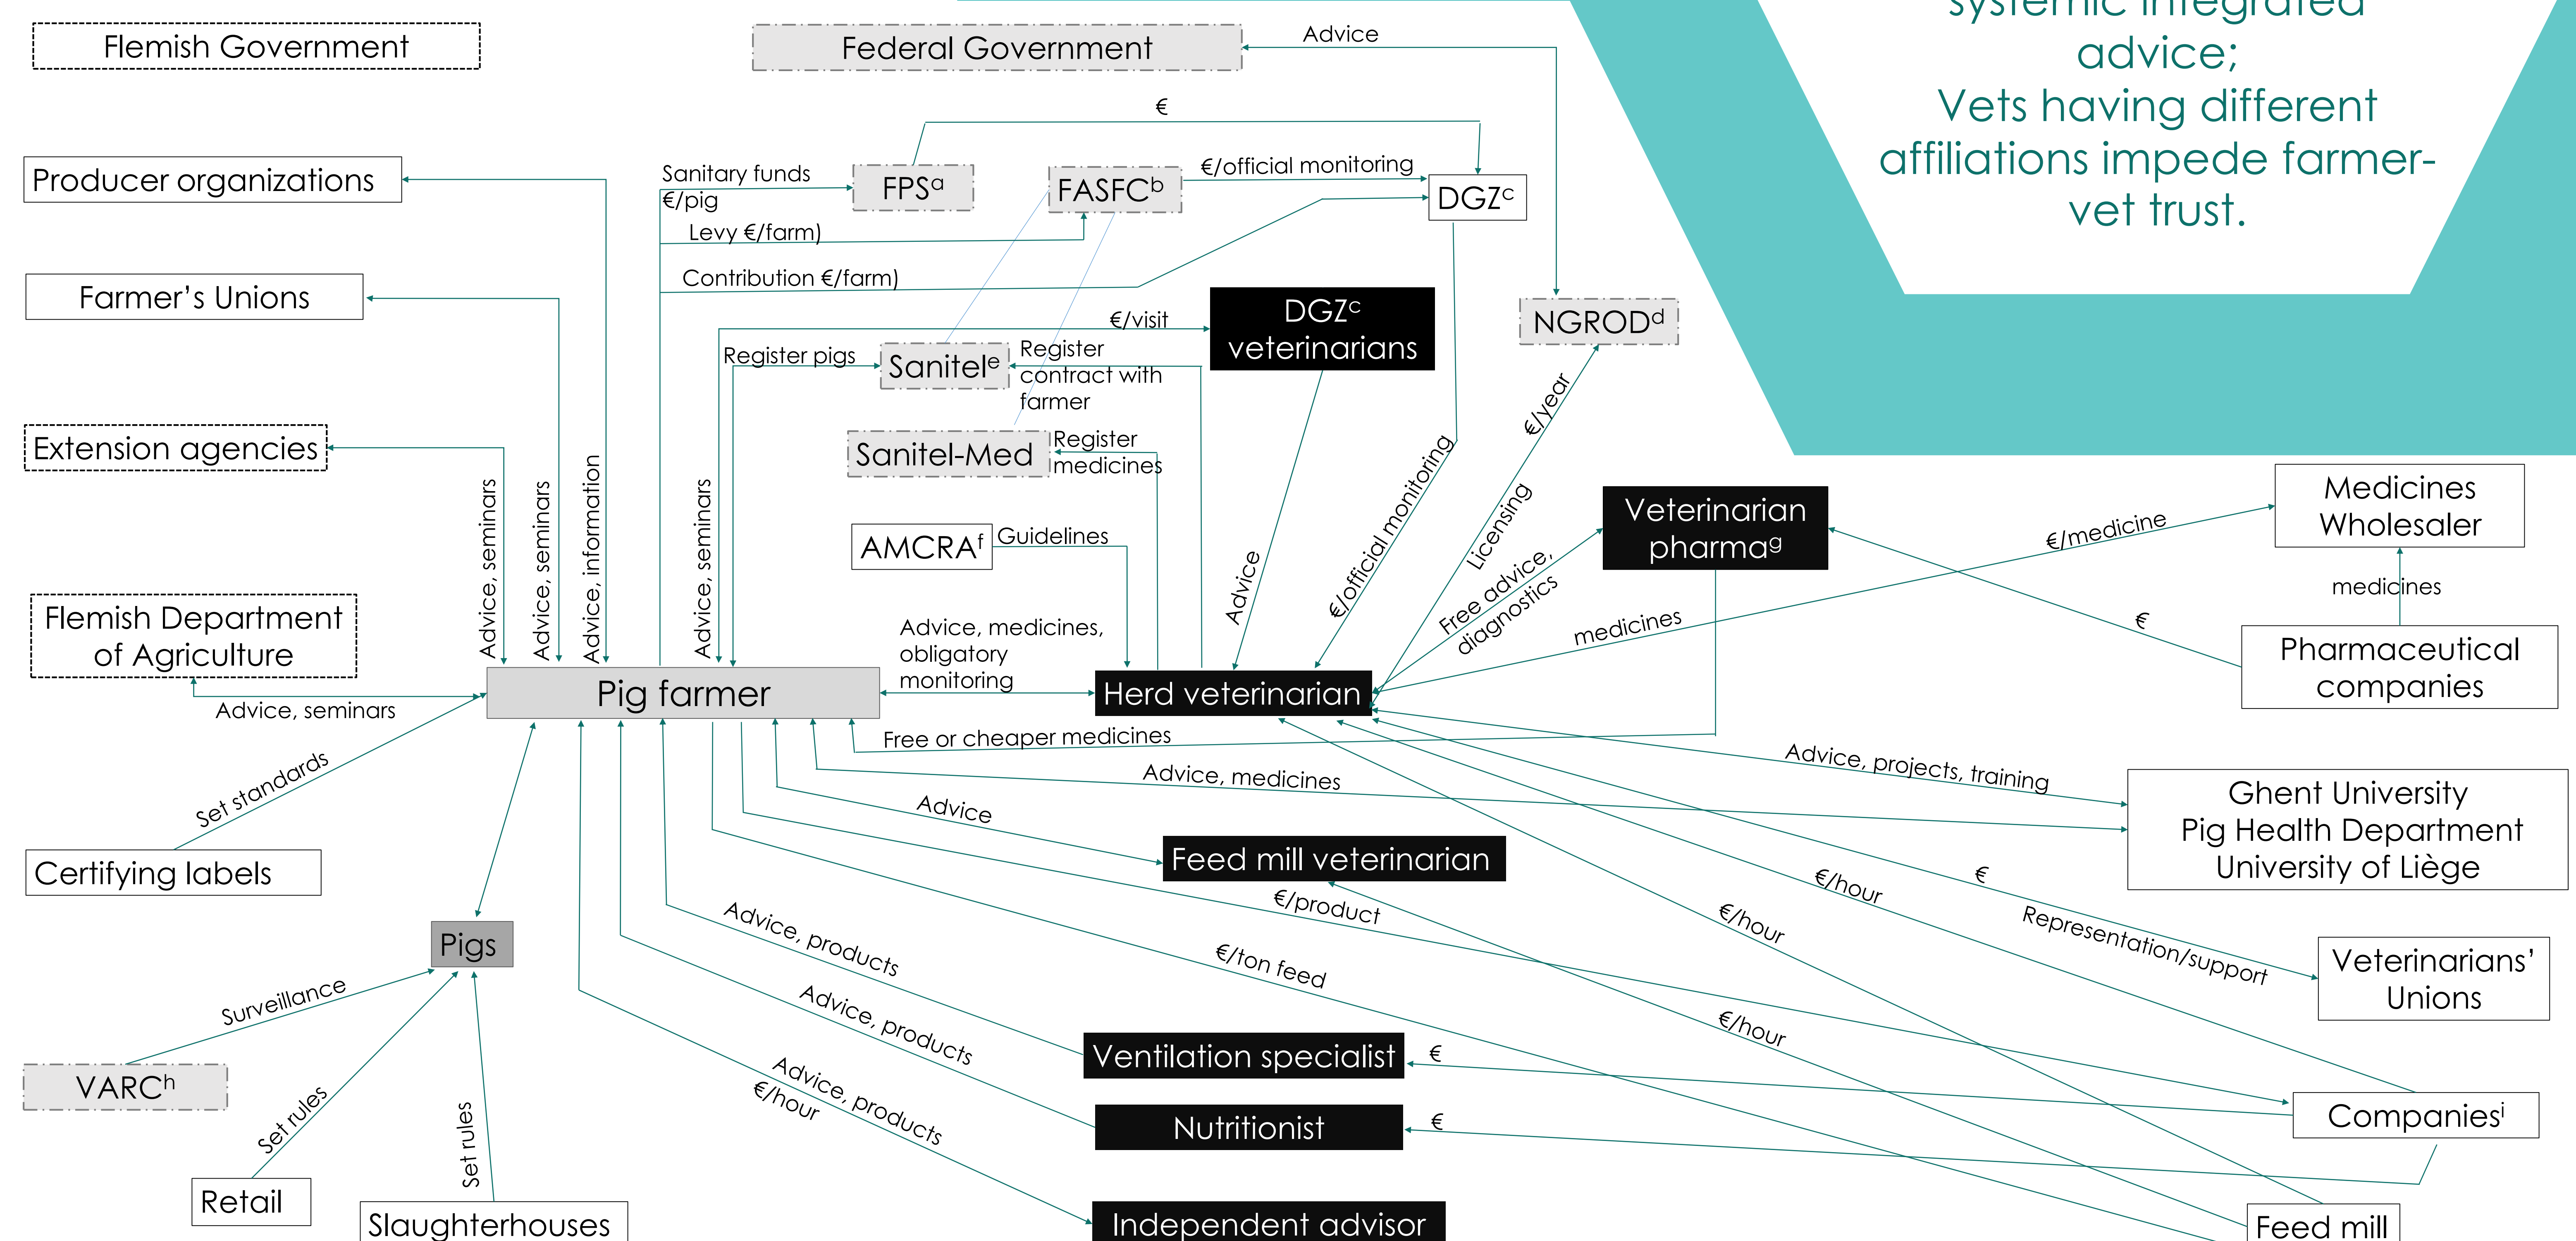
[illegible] advice;
Vets having different affiliations impede farmer-vet trust.

Flemish Government

Federal Government

Advice

€

Producer organizations

Sanitary funds €/pig

FPS$^{a}$

FASFC$^{b}$

€/official monitoring

DGZ$^{c}$

Levy €/farm)

Contribution €/farm)

Farmer's Unions

€/visit

DGZ$^{c}$ veterinarians

NGROD$^{d}$

Register pigs

Sanitel$^{e}$

Register contract with farmer

Sanitel-Med

Register medicines

Extension agencies

€/year

Advice

€/official monitoring

Licensing

Free advice, diagnostics

Veterinarian pharma$^{g}$

Medicines Wholesaler

€/medicine

medicines

AMCRA$^{f}$

Guidelines

Flemish Department of Agriculture

Advice, seminars

Advice, seminars

Advice, information

Advice, seminars

Advice, medicines, obligatory monitoring

medicines

€

Pharmaceutical companies

Pig farmer

Herd veterinarian

Advice, seminars

Free or cheaper medicines

Set standards

Advice, projects, training

Advice, medicines

Ghent University Pig Health Department University of Liège

Advice

Certifying labels

Feed mill veterinarian

€/hour

€

€/product

€/hour

Representation/support

Pigs

Advice, products

€/ton feed

Veterinarians' Unions

Surveillance

Advice, products

€/hour

VARC$^{h}$

Ventilation specialist

€

Companies$^{i}$

Set rules

Set rules

Advice, products €/hour

Nutritionist

€

Retail

Slaughterhouses

Independent advisor

Feed mill